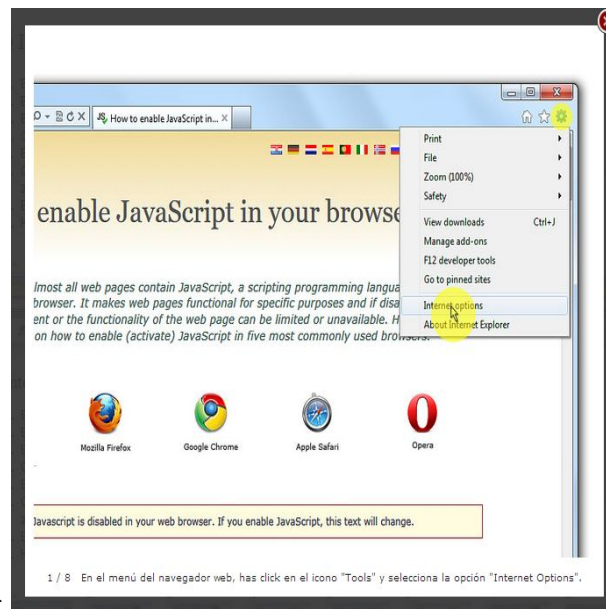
How to enable JavaScript in... ×

Print
File
Zoom (100%)
Safety
View downloads Ctrl+J
Manage add-ons
F12 developer tools
Go to pinned sites
Internet options
About Internet Explorer

enable JavaScript in your browse

lmost all web pages contain JavaScript, a scripting programming langua browser. It makes web pages functional for specific purposes and if disa ent or the functionality of the web page can be limited or unavailable. H on how to enable (activate) JavaScript in five most commonly used browsers.

Mozilla Firefox
Google Chrome
Apple Safari
Opera

Javascript is disabled in your web browser. If you enable JavaScript, this text will change.

1 / 8 En el menú del navegador web, has click en el icono "Tools" y selecciona la opción "Internet Options".